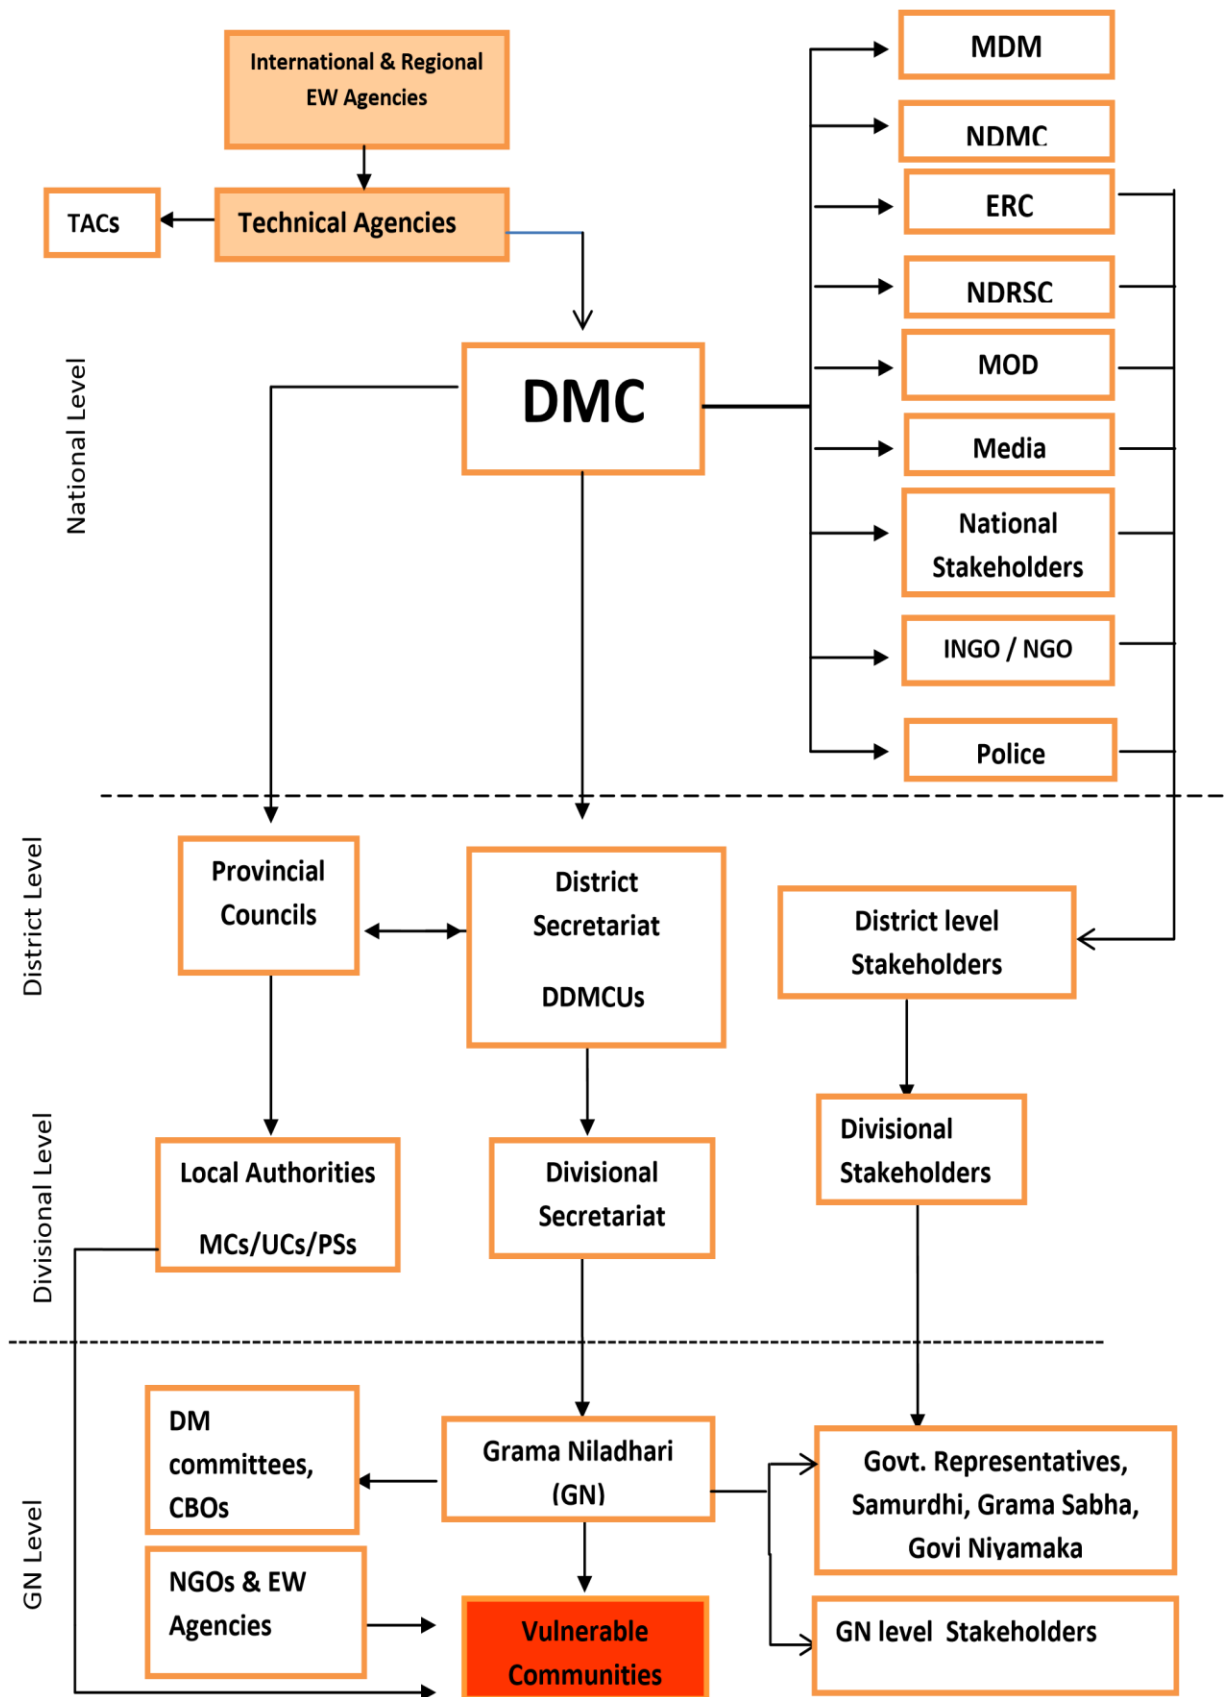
International & Regional EW Agencies

TACs

Technical Agencies

MDM

NDMC

ERC

NDRSC

MOD

Media

National Stakeholders

INGO / NGO

Police

National Level

DMC

District Level

Provincial Councils

District Secretariat

DDMCUs

District level Stakeholders

Divisional Level

Local Authorities

MCs/UCs/PSs

Divisional Secretariat

Divisional Stakeholders

GN Level

DM committees, CBOs

Grama Niladhari (GN)

Govt. Representatives, Samurdhi, Grama Sabha, Govi Niyamaka

NGOs & EW Agencies

Vulnerable Communities

GN level Stakeholders